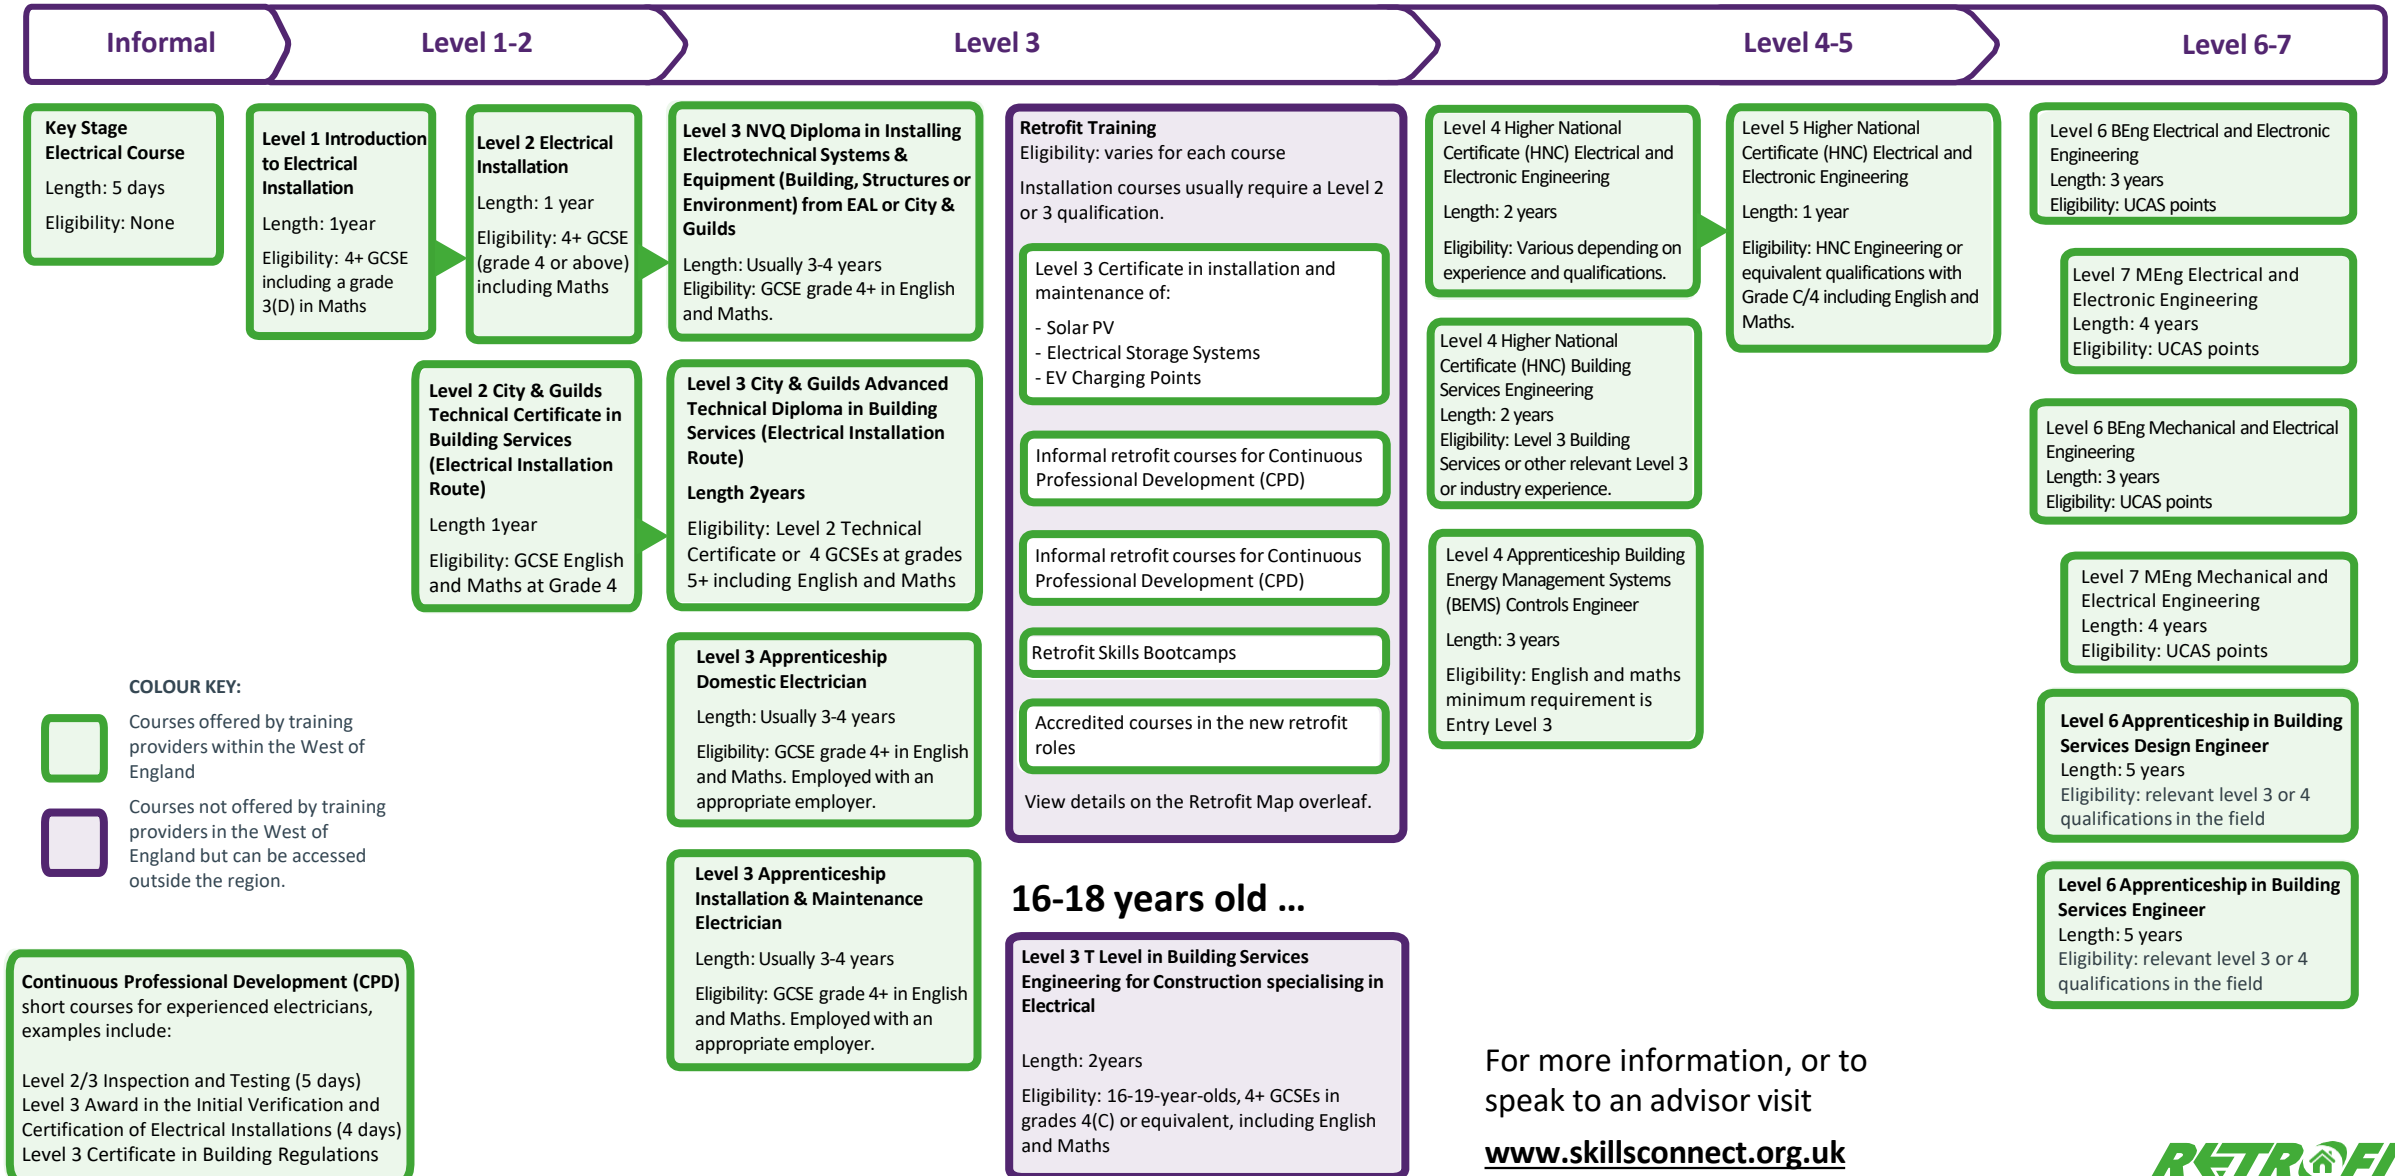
Informal

Level 1-2

Level 3

Level 4-5

Level 6-7

Key Stage Electrical Course

Length: 5 days

Eligibility: None

Level 1 Introduction to Electrical Installation

Length: 1year

Eligibility: 4+ GCSE including a grade 3(D) in Maths

Level 2 Electrical Installation

Length: 1 year

Eligibility: 4+ GCSE (grade 4 or above) including Maths

Level 3 NVQ Diploma in Installing Electrotechnical Systems & Equipment (Building, Structures or Environment) from EAL or City & Guilds

Length: Usually 3-4 years

Eligibility: GCSE grade 4+ in English and Maths.

Retrofit Training

Eligibility: varies for each course

Installation courses usually require a Level 2 or 3 qualification.

Level 3 Certificate in installation and maintenance of:

- Solar PV
- Electrical Storage Systems
- EV Charging Points

Informal retrofit courses for Continuous Professional Development (CPD)

Informal retrofit courses for Continuous Professional Development (CPD)

Retrofit Skills Bootcamps

Accredited courses in the new retrofit roles

View details on the Retrofit Map overleaf.

Level 4 Higher National Certificate (HNC) Electrical and Electronic Engineering

Length: 2 years

Eligibility: Various depending on experience and qualifications.

Level 5 Higher National Certificate (HNC) Electrical and Electronic Engineering

Length: 1 year

Eligibility: HNC Engineering or equivalent qualifications with Grade C/4 including English and Maths.

Level 6 BEng Electrical and Electronic Engineering
Length: 3 years
Eligibility: UCAS points

Level 7 MEng Electrical and Electronic Engineering
Length: 4 years
Eligibility: UCAS points

Level 2 City & Guilds Technical Certificate in Building Services (Electrical Installation Route)

Length 1year

Eligibility: GCSE English and Maths at Grade 4

Level 3 City & Guilds Advanced Technical Diploma in Building Services (Electrical Installation Route)

Length 2years

Eligibility: Level 2 Technical Certificate or 4 GCSEs at grades 5+ including English and Maths

Level 4 Higher National Certificate (HNC) Building Services Engineering
Length: 2 years
Eligibility: Level 3 Building Services or other relevant Level 3 or industry experience.

Level 6 BEng Mechanical and Electrical Engineering
Length: 3 years
Eligibility: UCAS points

Level 4 Apprenticeship Building Energy Management Systems (BEMS) Controls Engineer

Length: 3 years

Eligibility: English and maths minimum requirement is Entry Level 3

Level 7 MEng Mechanical and Electrical Engineering
Length: 4 years
Eligibility: UCAS points

COLOUR KEY:

Courses offered by training providers within the West of England

Courses not offered by training providers in the West of England but can be accessed outside the region.

Level 3 Apprenticeship Domestic Electrician

Length: Usually 3-4 years

Eligibility: GCSE grade 4+ in English and Maths. Employed with an appropriate employer.

Level 6 Apprenticeship in Building Services Design Engineer
Length: 5 years
Eligibility: relevant level 3 or 4 qualifications in the field

Level 3 Apprenticeship Installation & Maintenance Electrician

Length: Usually 3-4 years

Eligibility: GCSE grade 4+ in English and Maths. Employed with an appropriate employer.

16-18 years old ...

Level 6 Apprenticeship in Building Services Engineer
Length: 5 years
Eligibility: relevant level 3 or 4 qualifications in the field

Continuous Professional Development (CPD) short courses for experienced electricians, examples include:

Level 2/3 Inspection and Testing (5 days)
Level 3 Award in the Initial Verification and Certification of Electrical Installations (4 days)
Level 3 Certificate in Building Regulations

Level 3 T Level in Building Services Engineering for Construction specialising in Electrical

Length: 2years

Eligibility: 16-19-year-olds, 4+ GCSEs in grades 4(C) or equivalent, including English and Maths

For more information, or to speak to an advisor visit

www.skillsconnect.org.uk

RETROFI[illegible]